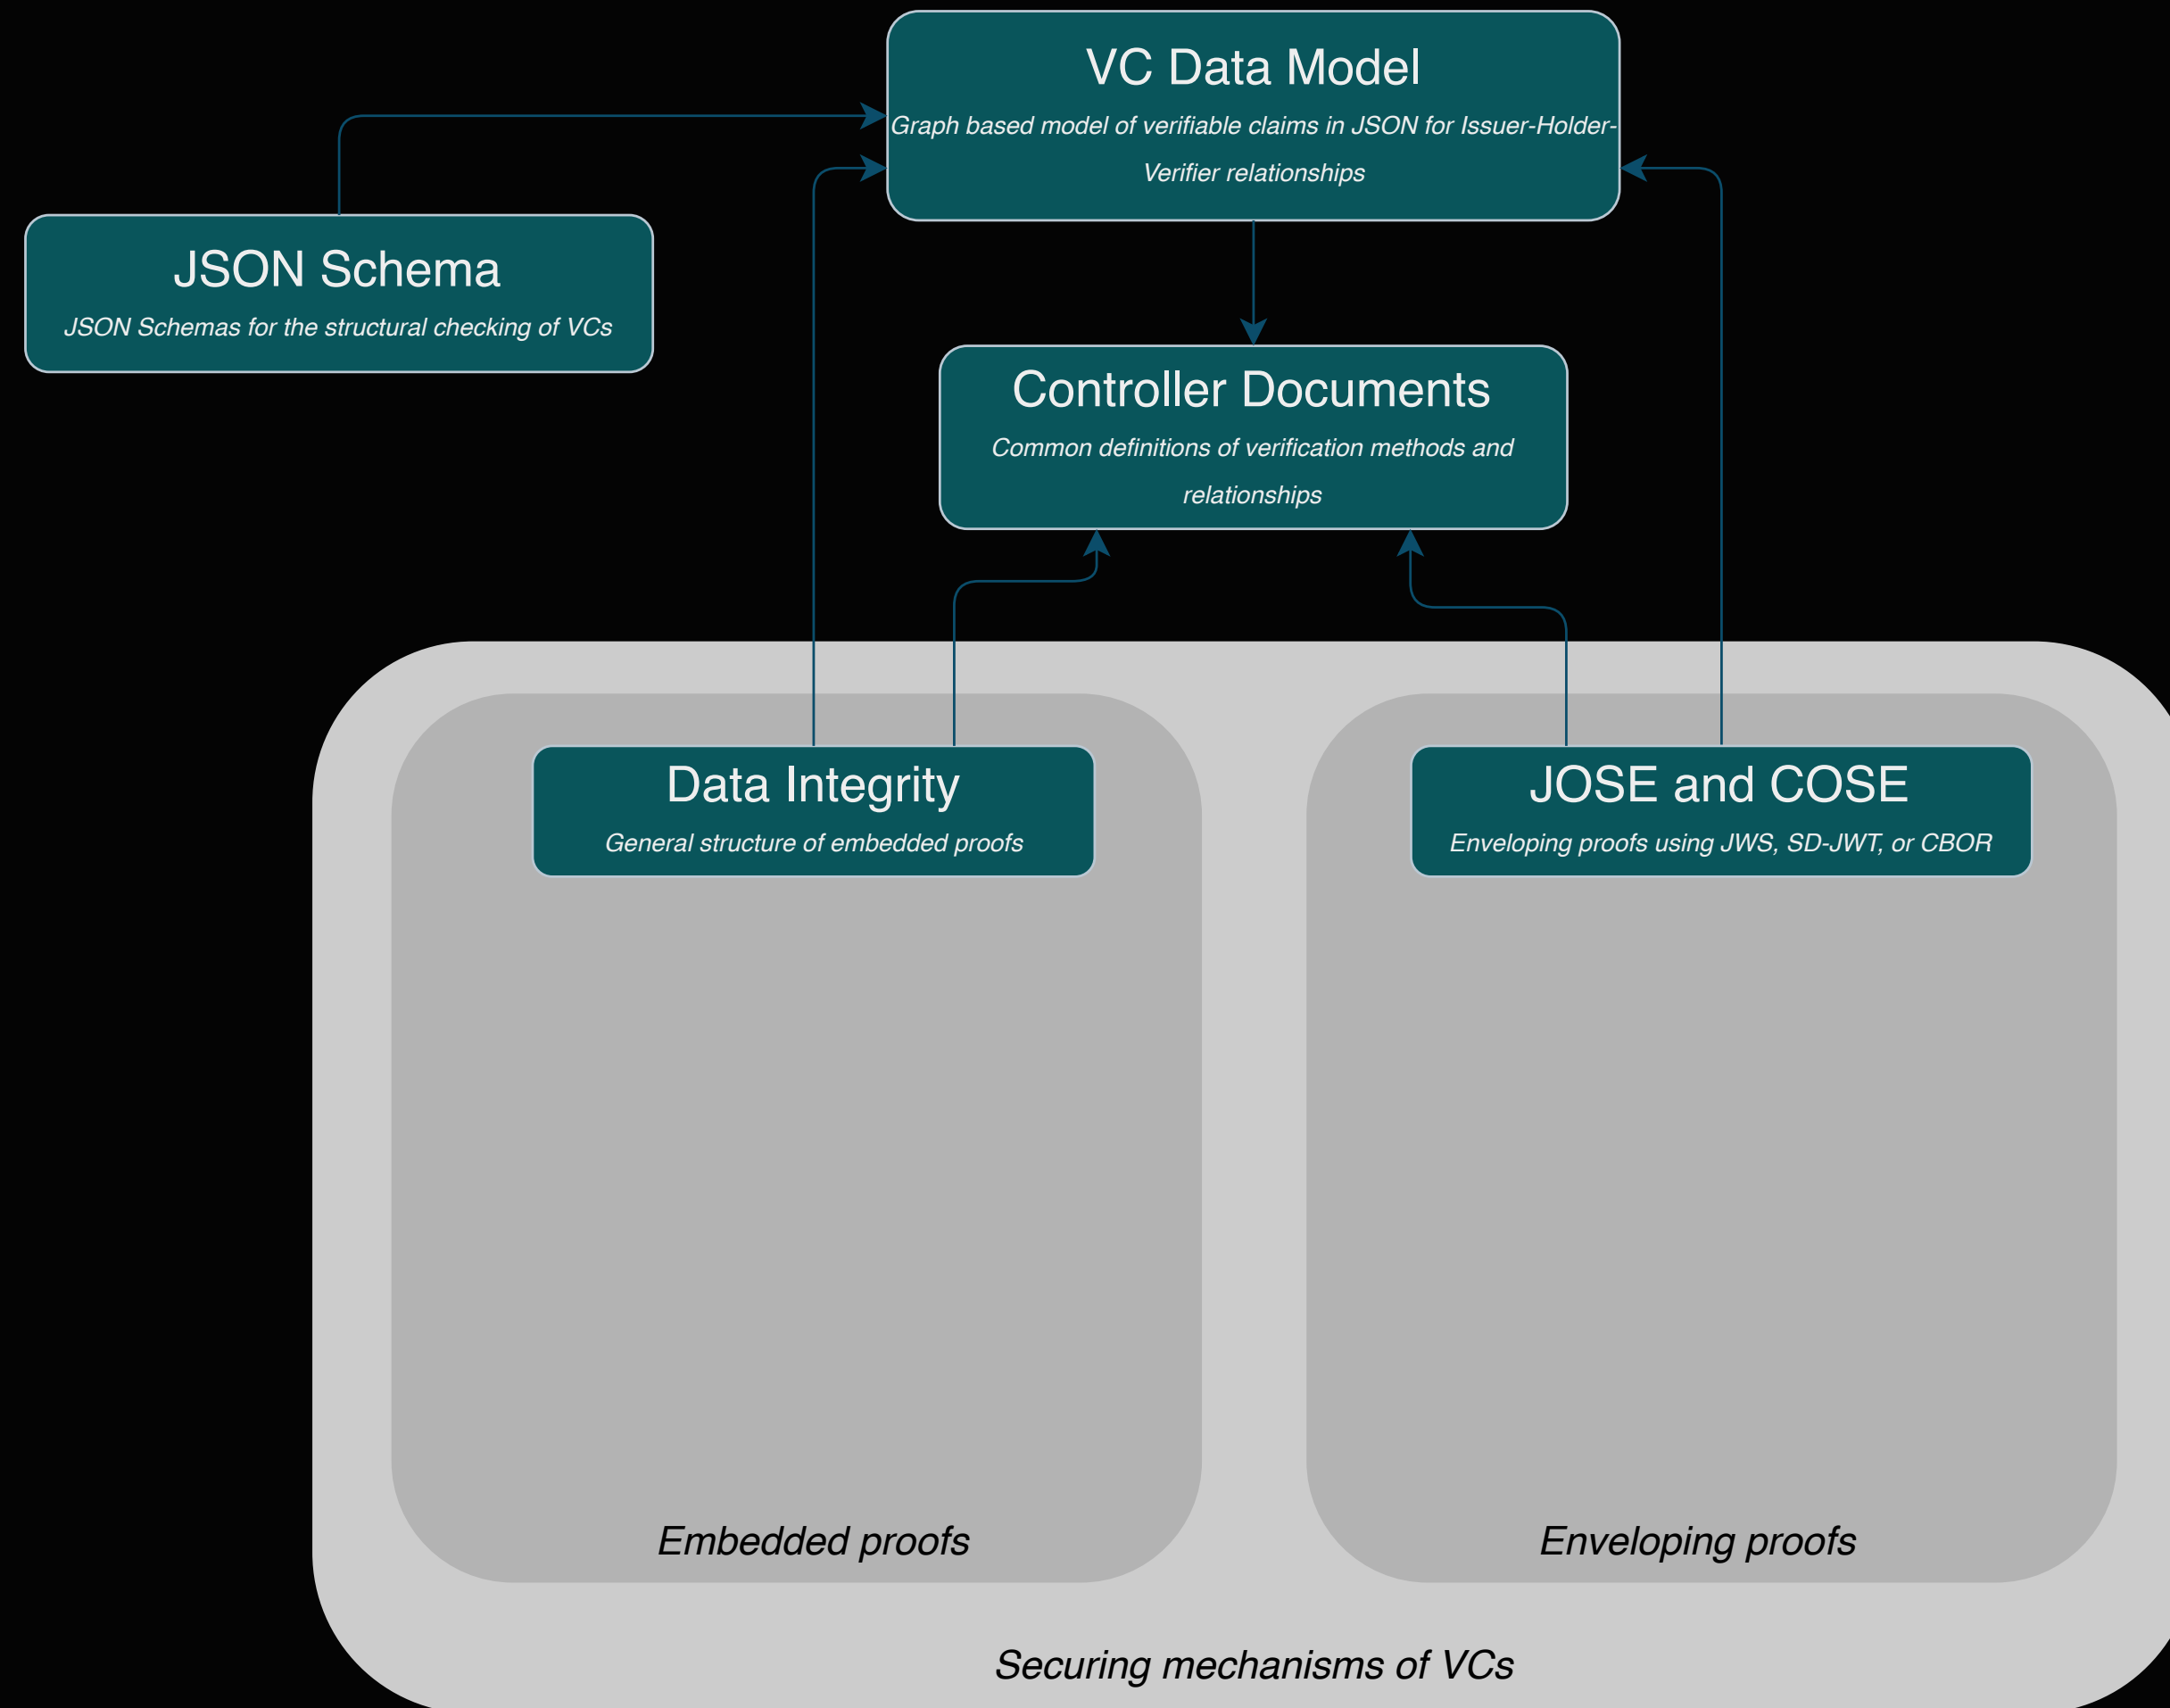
VC Data Model
Graph based model of verifiable claims in JSON for Issuer-Holder-Verifier relationships

JSON Schema
JSON Schemas for the structural checking of VCs

Controller Documents
Common definitions of verification methods and relationships

Data Integrity
General structure of embedded proofs

JOSE and COSE
Enveloping proofs using JWS, SD-JWT, or CBOR

Embedded proofs

Enveloping proofs

Securing mechanisms of VCs